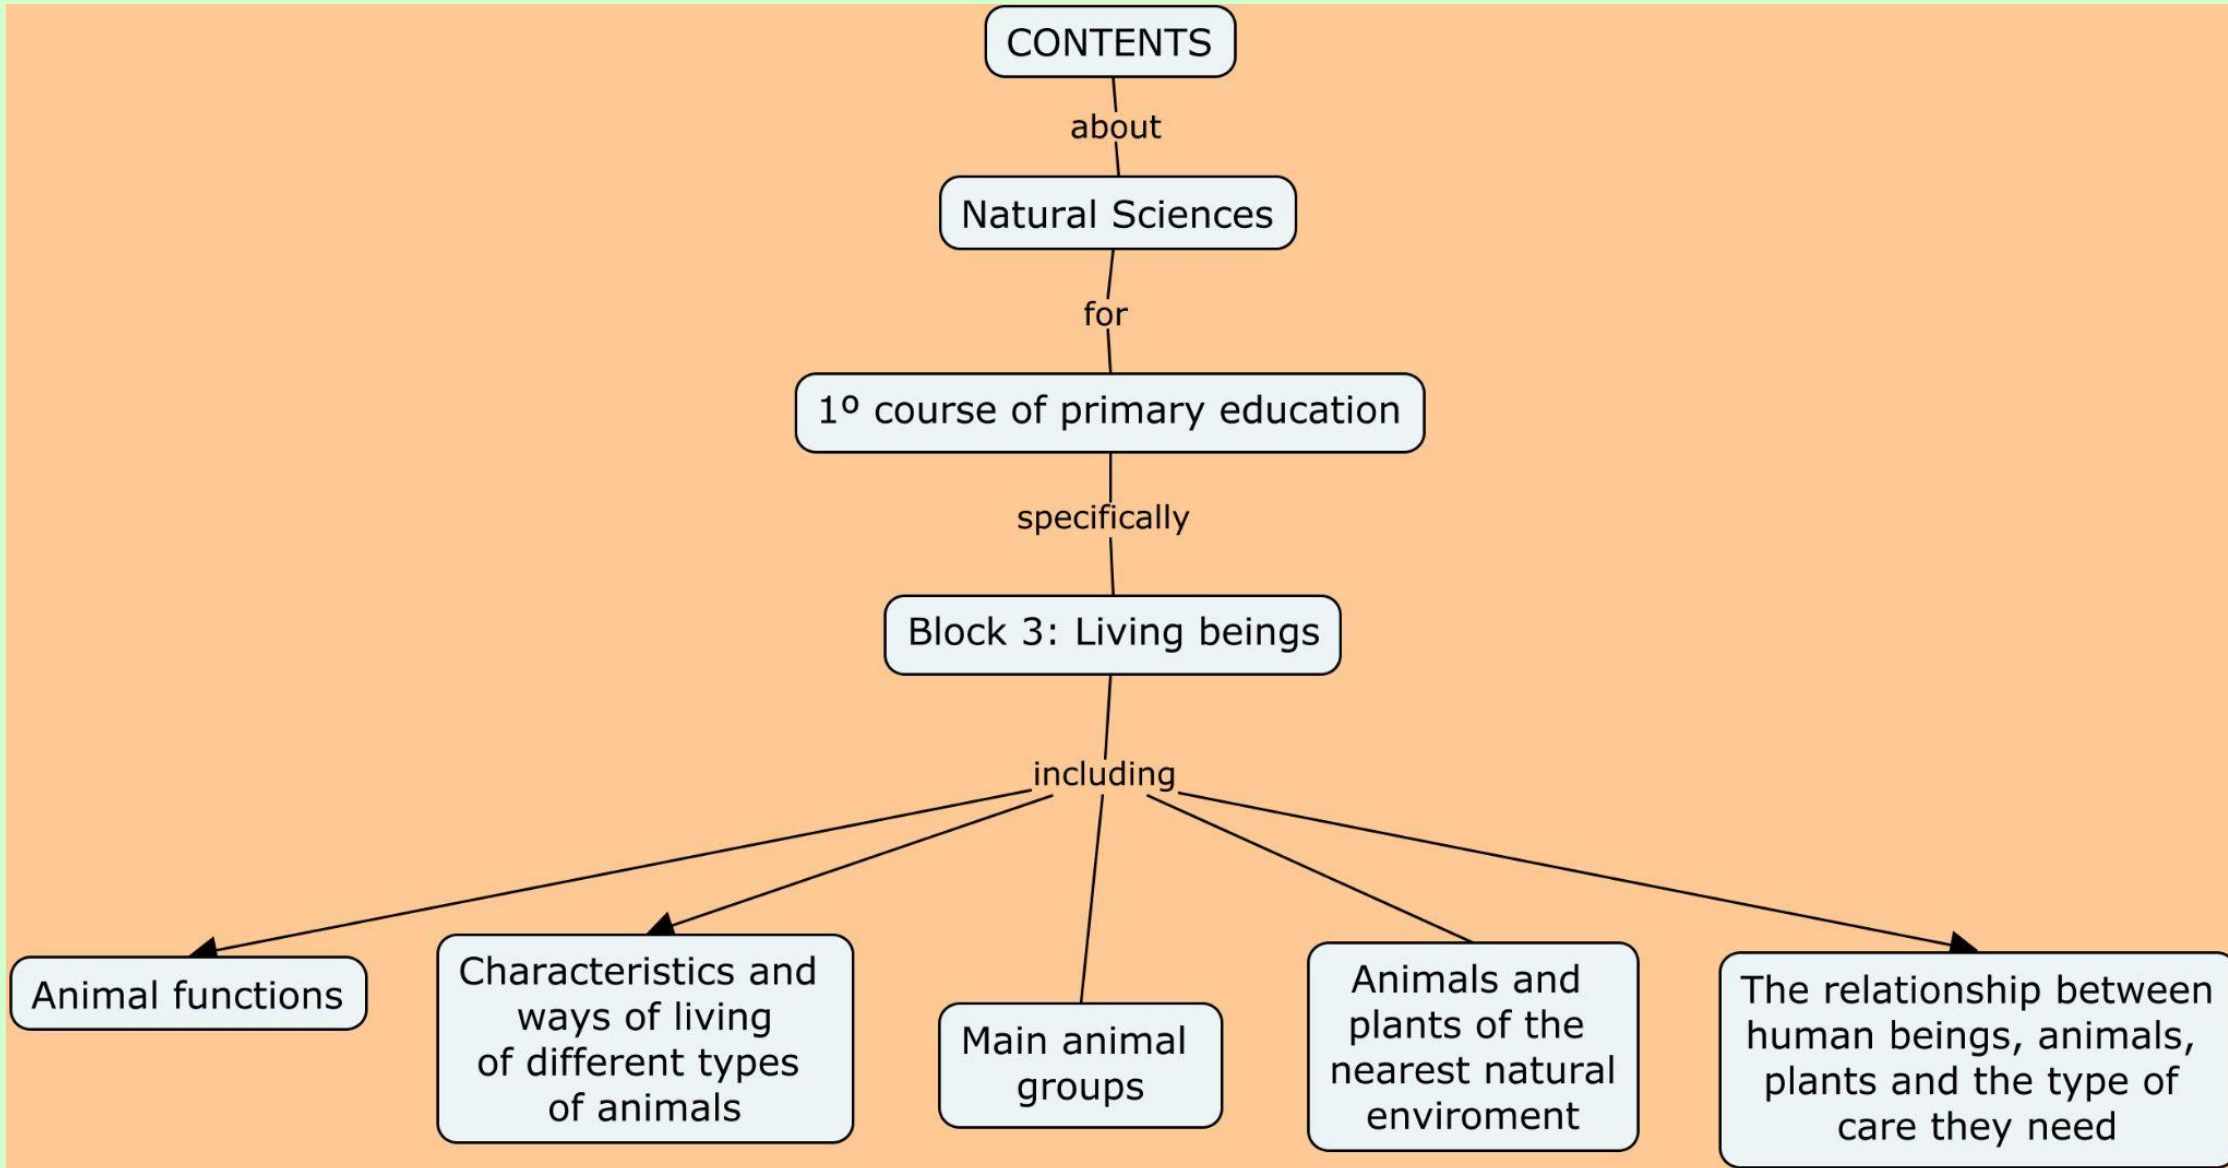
CONTENTS

about

Natural Sciences

for

1º course of primary education

specifically

Block 3: Living beings

including

Animal functions

Characteristics and ways of living of different types of animals

Main animal groups

Animals and plants of the nearest natural enviroment

The relationship between human beings, animals, plants and the type of care they need